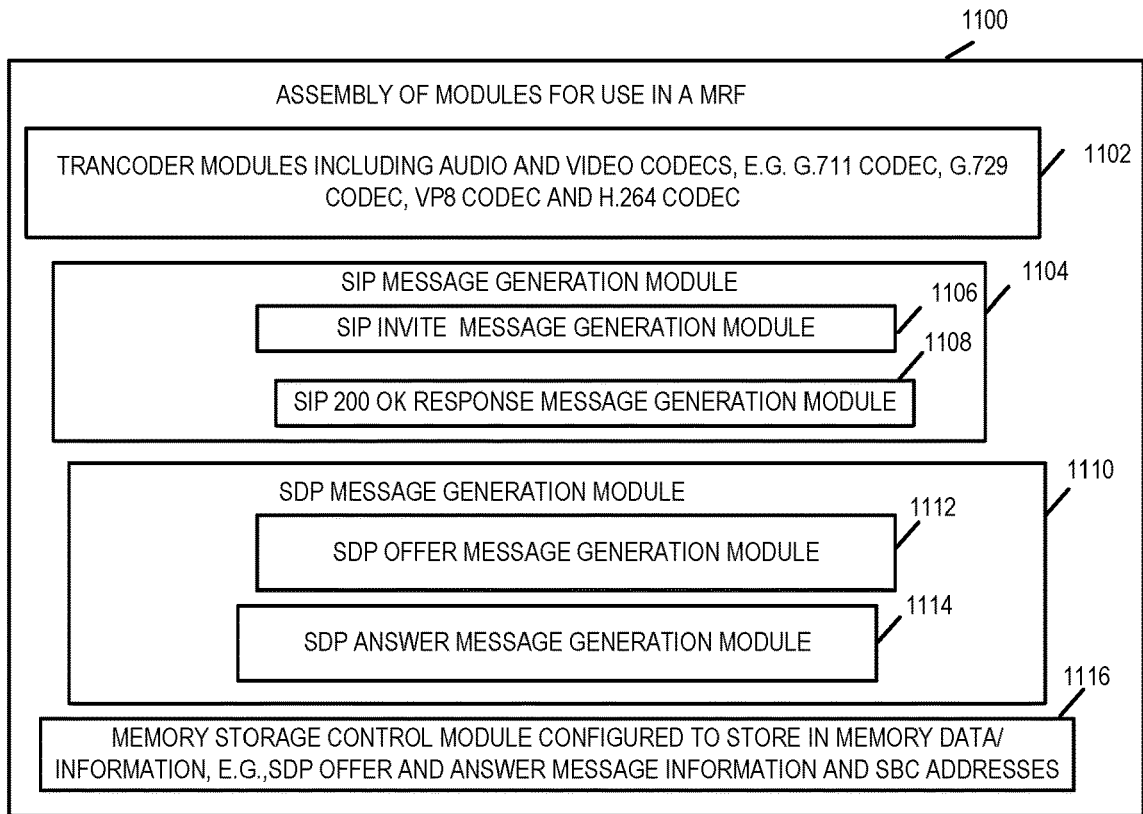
1100

ASSEMBLY OF MODULES FOR USE IN A MRF

TRANCODER MODULES INCLUDING AUDIO AND VIDEO CODECS, E.G. G.711 CODEC, G.729 CODEC, VP8 CODEC AND H.264 CODEC

1102

SIP MESSAGE GENERATION MODULE

1104

1106

SIP INVITE MESSAGE GENERATION MODULE

1108

SIP 200 OK RESPONSE MESSAGE GENERATION MODULE

SDP MESSAGE GENERATION MODULE

1110

1112

SDP OFFER MESSAGE GENERATION MODULE

1114

SDP ANSWER MESSAGE GENERATION MODULE

1116

MEMORY STORAGE CONTROL MODULE CONFIGURED TO STORE IN MEMORY DATA/ INFORMATION, E.G.,SDP OFFER AND ANSWER MESSAGE INFORMATION AND SBC ADDRESSES